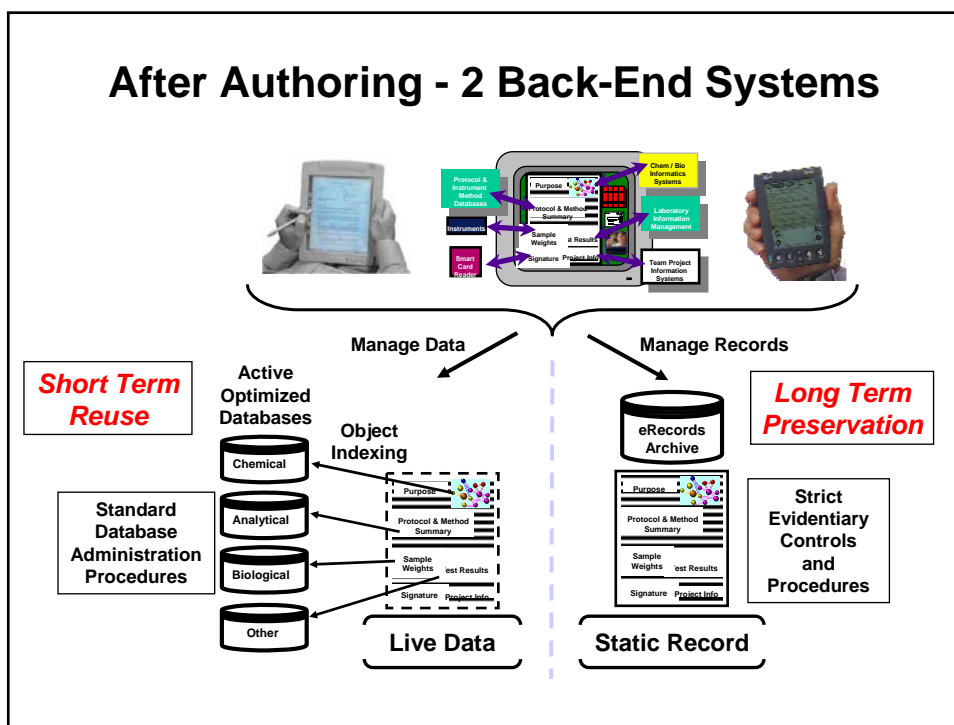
After Authoring - 2 Back-End Systems

Protocol & Instrument Method Databases

Instruments

Smart Card Reader

Purpose

Protocol & Method Summary

Sample Weights

est Results

Signature

Project Info

Chem / Bio Informatics Systems

Laboratory Information Management

Team Project Information Systems

Manage Data

Manage Records

Short Term Reuse

Active Optimized Databases

Object Indexing

Chemical

Analytical

Biological

Other

Standard Database Administration Procedures

Purpose

Protocol & Method Summary

Sample Weights

est Results

Signature

Project Info

Live Data

Long Term Preservation

eRecords Archive

Purpose

Protocol & Method Summary

Sample Weights

est Results

Signature

Project Info

Strict Evidentiary Controls and Procedures

Static Record